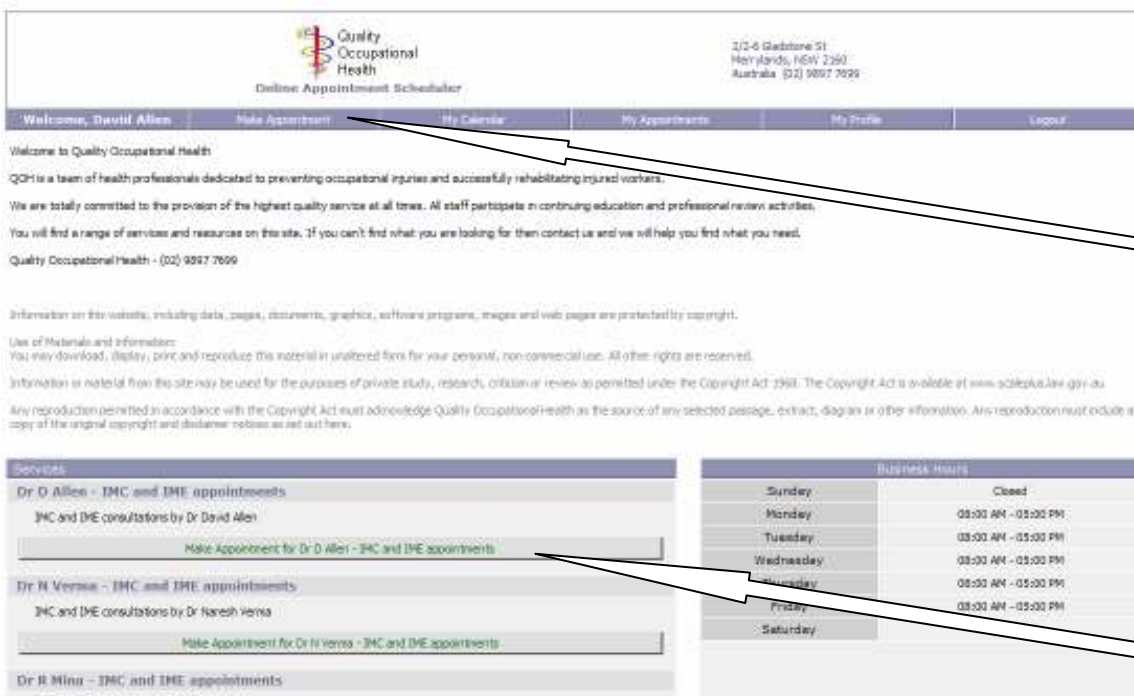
Quality Occupational Health
Online Appointment Scheduler

2/2-6 Gladstone St
Merrylands, NSW 2160
Australia (02) 9897 7699

Welcome, David Allen | Make Appointment | My Calendar | My Appointments | My Profile | Logout

Welcome to Quality Occupational Health

QOH is a team of health professionals dedicated to preventing occupational injuries and successfully rehabilitating injured workers.

We are totally committed to the provision of the highest quality service at all times. All staff participate in continuing education and professional review activities.

You will find a range of services and resources on this site. If you can't find what you are looking for then contact us and we will help you find what you need.

Quality Occupational Health - (02) 9897 7699

Information on this website, including data, pages, documents, graphics, software programs, images and web pages are protected by copyright.

Use of Materials and Information:
You may download, display, print and reproduce this material in unaltered form for your personal, non-commercial use. All other rights are reserved.

Information or material from this site may be used for the purposes of private study, research, criticism or review as permitted under the Copyright Act 1968. The Copyright Act is available at www.scaleplus.law.gov.au

Any reproduction permitted in accordance with the Copyright Act must acknowledge Quality OccupationalHealth as the source of any selected passage, extract, diagram or other information. Any reproduction must include a copy of the original copyright and disclaimer notices as set out here.

Services

Dr D Allen - IMC and IME appointments
IMC and IME consultations by Dr David Allen
Make Appointment for Dr D Allen - IMC and IME appointments

Dr N Verma - IMC and IME appointments
IMC and IME consultations by Dr Naresh Verma
Make Appointment for Dr N Verma - IMC and IME appointments

Dr R Mina - IMC and IME appointments

Business Hours

| Sunday | Closed |
|---|---|
| Monday | 08:00 AM - 05:00 PM |
| Tuesday | 08:00 AM - 05:00 PM |
| Wednesday | 08:00 AM - 05:00 PM |
| Thursday | 08:00 AM - 05:00 PM |
| Friday | 08:00 AM - 05:00 PM |
| Saturday | |